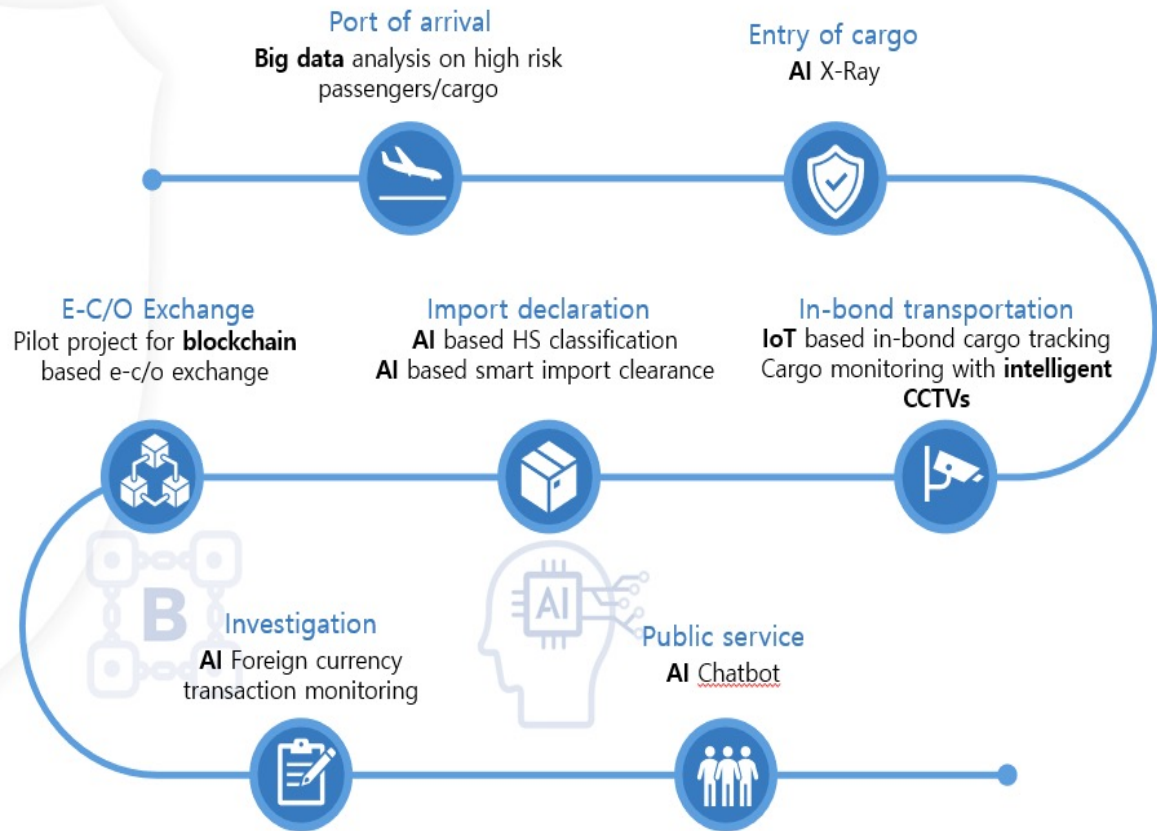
Port of arrival
**Big data** analysis on high risk passengers/cargo

Entry of cargo
**AI** X-Ray

E-C/O Exchange
Pilot project for **blockchain** based e-c/o exchange

Import declaration
**AI** based HS classification
**AI** based smart import clearance

In-bond transportation
**IoT** based in-bond cargo tracking
Cargo monitoring with **intelligent CCTVs**

B

AI

Investigation
**AI** Foreign currency transaction monitoring

Public service
**AI** Chatbot